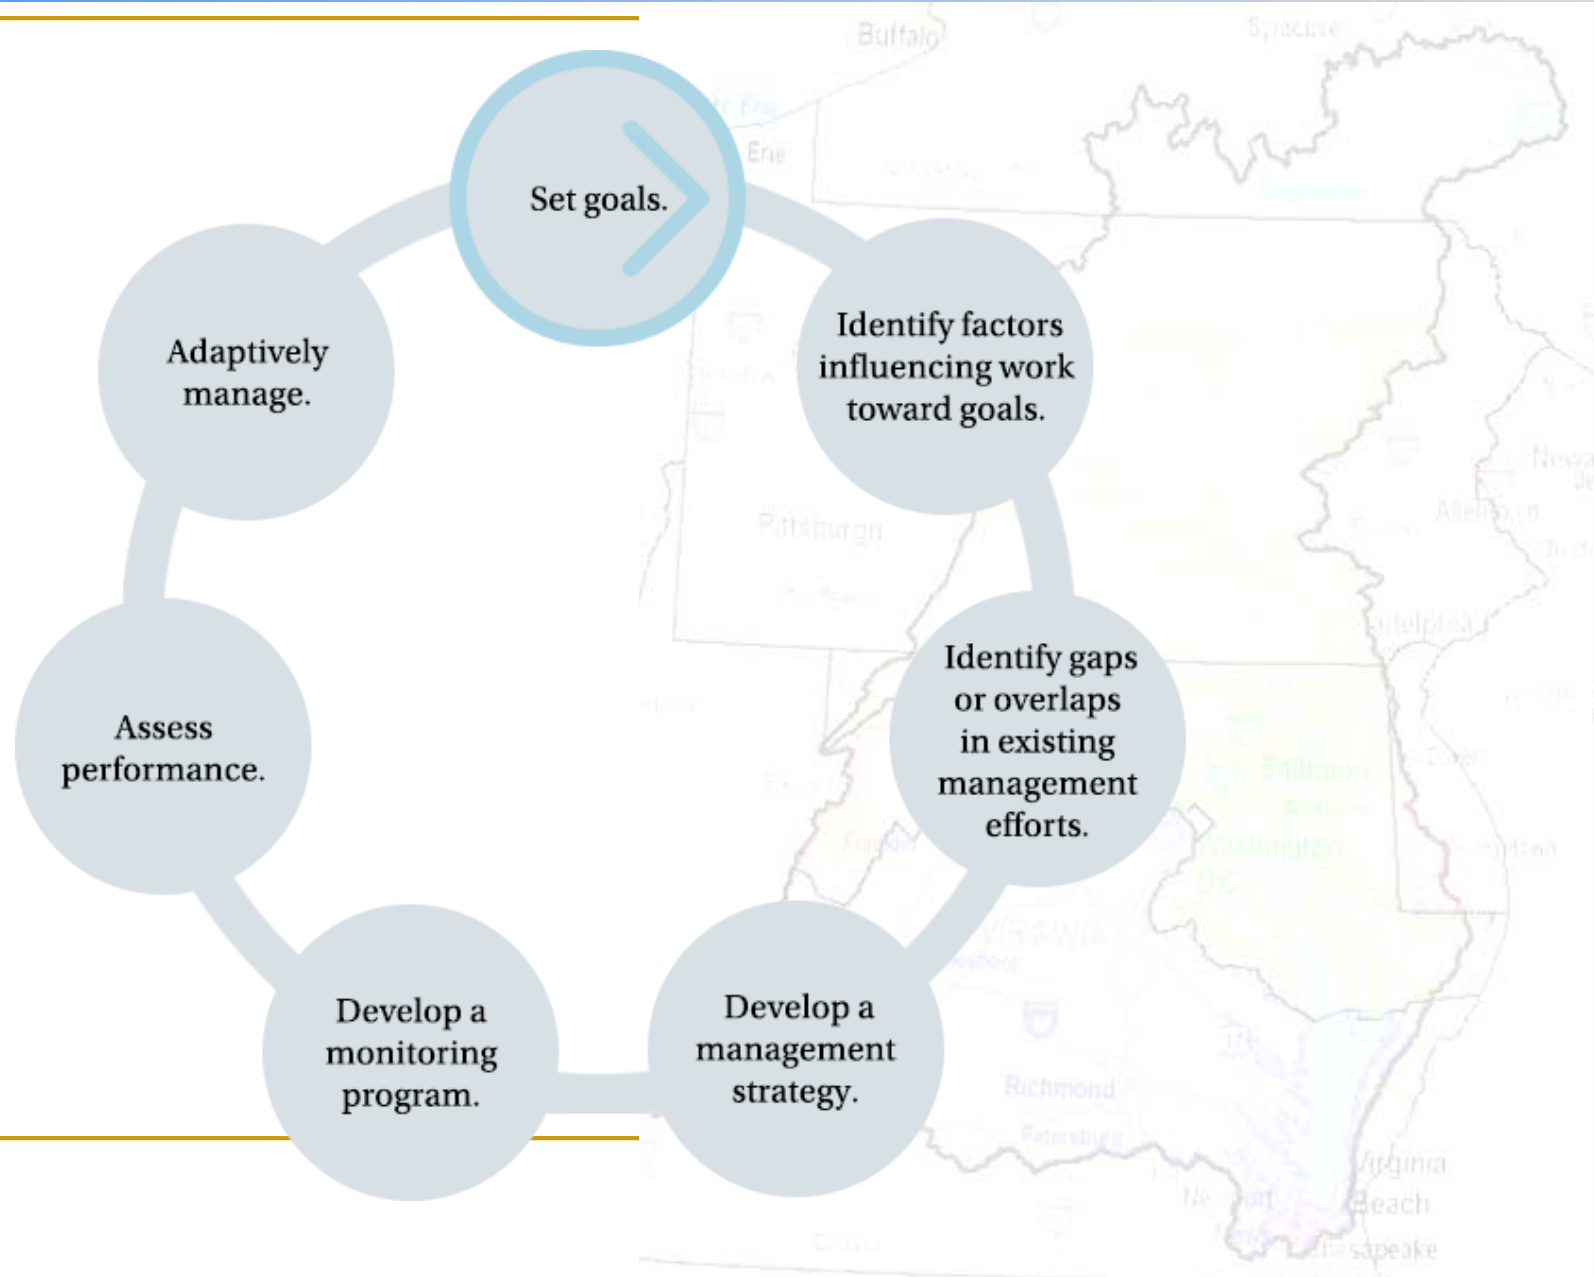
Buffalo

Syracuse

Erie

Set goals.

Identify factors influencing work toward goals.

Identify gaps or overlaps in existing management efforts.

Develop a management strategy.

Develop a monitoring program.

Assess performance.

Adaptively manage.

Pittsburgh

Allentown

Philadelphia

Baltimore

Washington DC

VIRGINIA

Richmond

Petersburg

Newport

Virginia Beach

Chesapeake